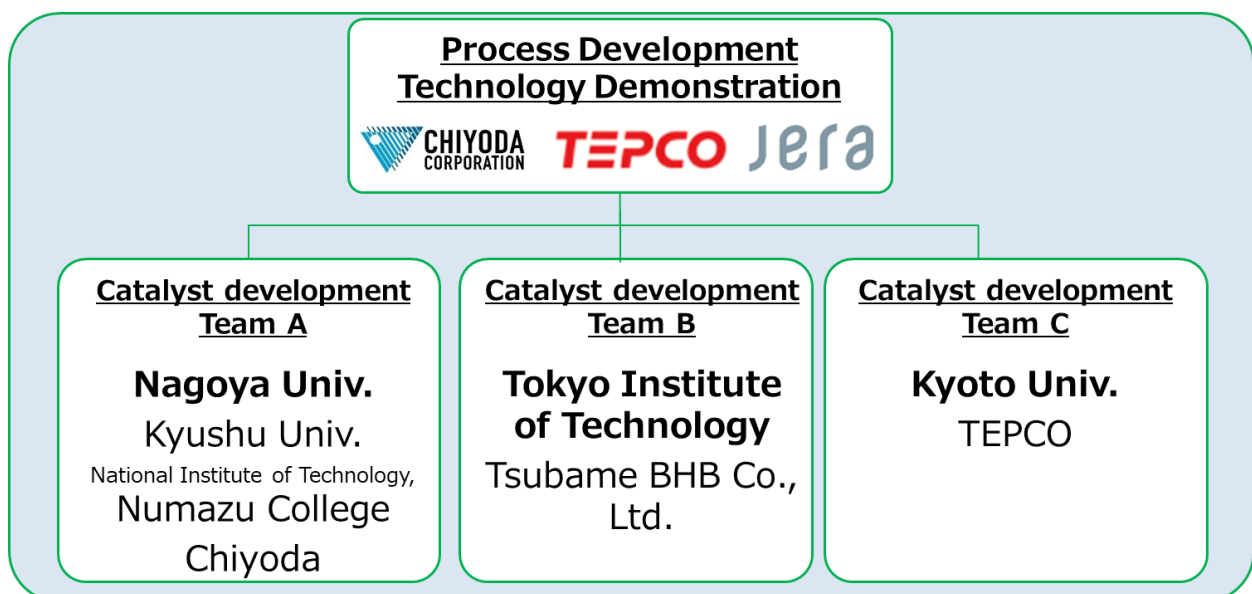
Process Development Technology Demonstration

CHIYODA CORPORATION TEPCO JERA

Catalyst development Team A

Nagoya Univ.

Kyushu Univ.

National Institute of Technology, Numazu College

Chiyoda

Catalyst development Team B

Tokyo Institute of Technology

Tsubame BHB Co., Ltd.

Catalyst development Team C

Kyoto Univ.

TEPCO